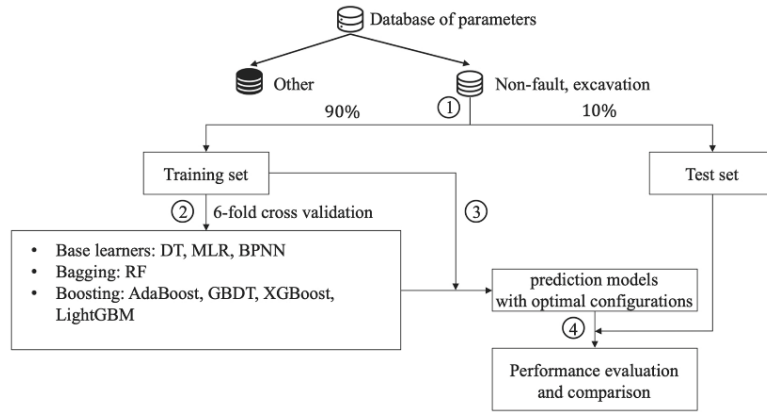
Database of parameters

Other

Non-fault, excavation

①

90%

10%

Training set

Test set

② 6-fold cross validation

③

- Base learners: DT, MLR, BPNN
- Bagging: RF
- Boosting: AdaBoost, GBDT, XGBoost, LightGBM

prediction models with optimal configurations

④

Performance evaluation and comparison